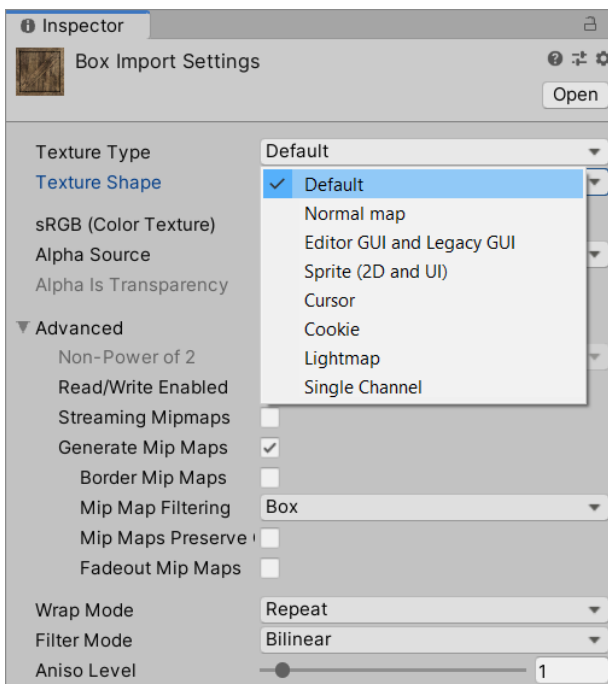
Inspector

Box Import Settings

Open

Texture Type
Default
Texture Shape
Default
Normal map
Editor GUI and Legacy GUI
Sprite (2D and UI)
Cursor
Cookie
Lightmap
Single Channel
sRGB (Color Texture)
Alpha Source
Alpha Is Transparency

Advanced
Non-Power of 2
Read/Write Enabled
Streaming Mipmaps
Generate Mip Maps
Border Mip Maps
Mip Map Filtering
Box
Mip Maps Preserve
Fadeout Mip Maps

Wrap Mode
Repeat
Filter Mode
Bilinear
Aniso Level
1